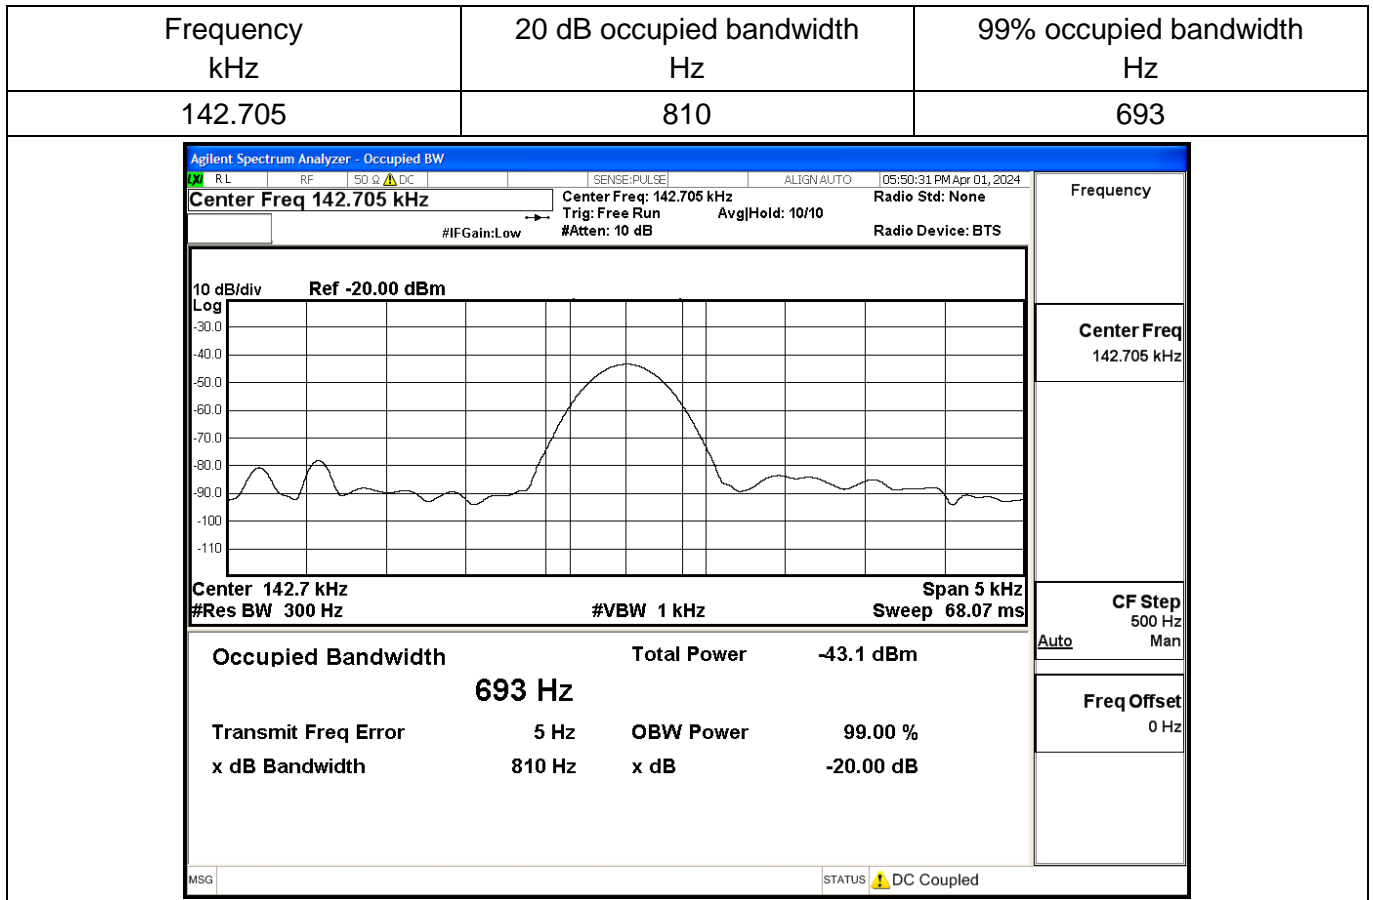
| Frequency kHz | 20 dB occupied bandwidth Hz | 99% occupied bandwidth Hz |
|---|---|---|
| 142.705 | 810 | 693 |

Agilent Spectrum Analyzer - Occupied BW

RL RF 50 Ω ⚠ DC SENSE:PULSE ALIGN AUTO 05:50:31 PM Apr 01, 2024

Center Freq 142.705 kHz

Center Freq: 142.705 kHz
Trig: Free Run Avg|Hold: 10/10
#IFGain:Low #Atten: 10 dB

Radio Std: None

Radio Device: BTS

Frequency

10 dB/div Ref -20.00 dBm
Log

-30.0
-40.0
-50.0
-60.0
-70.0
-80.0
-90.0
-100
-110

Center 142.7 kHz Span 5 kHz
#Res BW 300 Hz #VBW 1 kHz Sweep 68.07 ms

Center Freq
142.705 kHz

CF Step
500 Hz
Auto Man

Freq Offset
0 Hz

Occupied Bandwidth Total Power -43.1 dBm

693 Hz

Transmit Freq Error 5 Hz OBW Power 99.00 %

x dB Bandwidth 810 Hz x dB -20.00 dB

MSG STATUS ⚠ DC Coupled